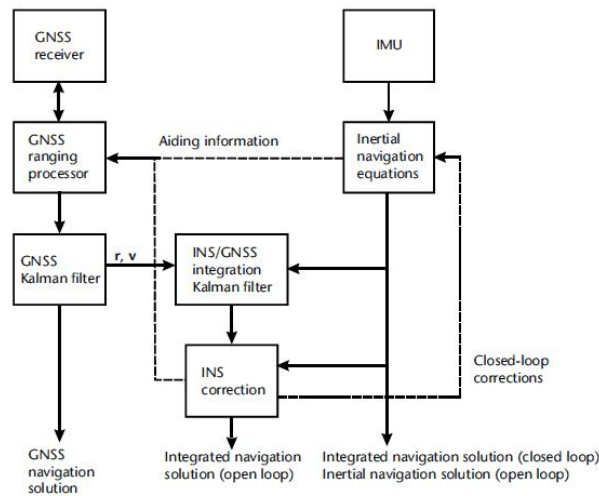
GNSS receiver

IMU

GNSS ranging processor

Aiding information

Inertial navigation equations

GNSS Kalman filter

r, v

INS/GNSS integration Kalman filter

INS correction

Closed-loop corrections

GNSS navigation solution

Integrated navigation solution (open loop)

Integrated navigation solution (closed loop)
Inertial navigation solution (open loop)